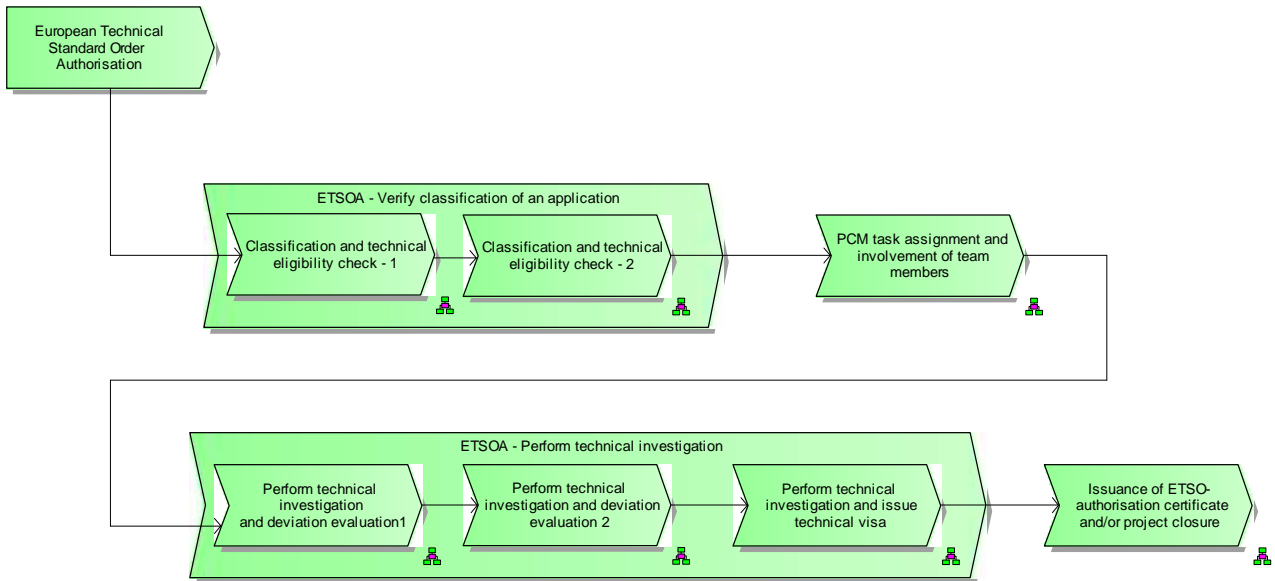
European Technical Standard Order Authorisation

ETSOA - Verify classification of an application

Classification and technical eligibility check - 1

Classification and technical eligibility check - 2

PCM task assignment and involvement of team members

ETSOA - Perform technical investigation

Perform technical investigation and deviation evaluation1

Perform technical investigation and deviation evaluation 2

Perform technical investigation and issue technical visa

Issuance of ETSO-authorisation certificate and/or project closure